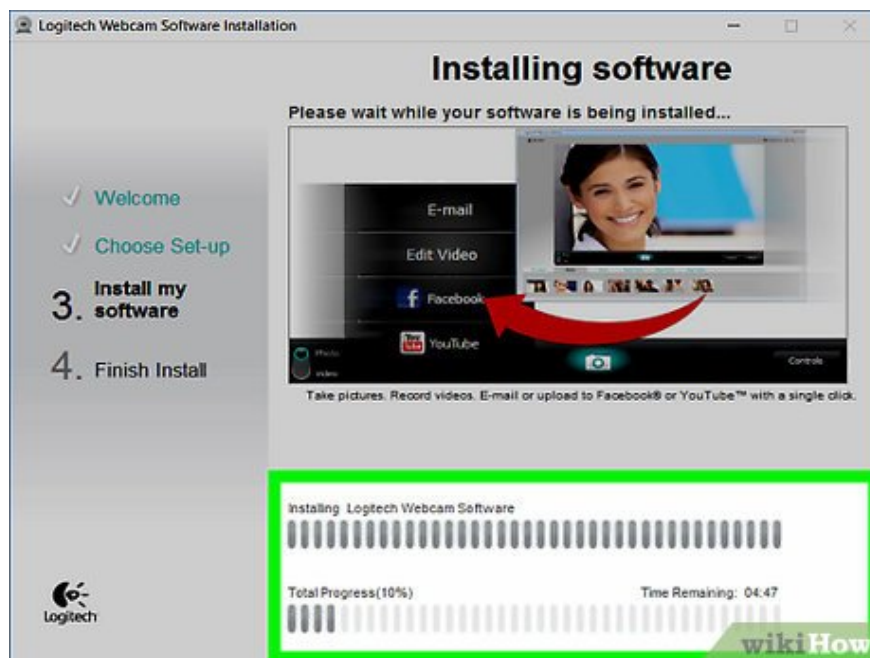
Logitech Webcam Software Installation

Installing software

Please wait while your software is being installed...

Welcome

Choose Set-up

3. Install my software

4. Finish Install

E-mail

Edit Video

Facebook

YouTube

Photo

Video

Controls

Take pictures. Record videos. E-mail or upload to Facebook® or YouTube™ with a single click.

Installing Logitech Webcam Software

Total Progress(10%)

Time Remaining: 04:47

Logitech

wikiHow